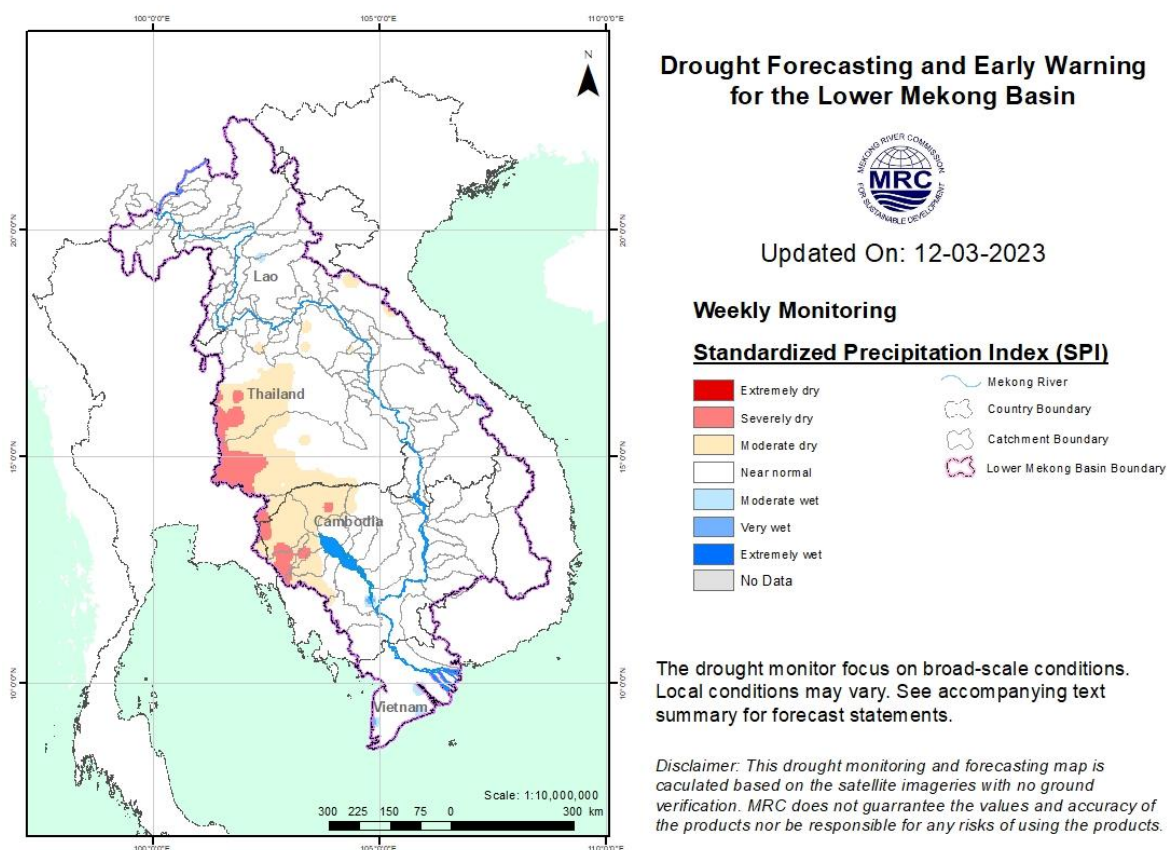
100°0'0"E
105°0'0"E
110°0'0"E

N

20°0'0"N
20°0'0"N
15°0'0"N
15°0'0"N
10°0'0"N
10°0'0"N

Lao
Thailand
Cambodia
Vietnam

Scale: 1:10,000,000
300 225 150 75 0 300 km

100°0'0"E
105°0'0"E
110°0'0"E

Drought Forecasting and Early Warning for the Lower Mekong Basin

MEKONG RIVER COMMISSION
MRC
FOR SUSTAINABLE DEVELOPMENT

Updated On: 12-03-2023

Weekly Monitoring

Standardized Precipitation Index (SPI)

Extremely dry
Severely dry
Moderate dry
Near normal
Moderate wet
Very wet
Extremely wet
No Data

Mekong River
Country Boundary
Catchment Boundary
Lower Mekong Basin Boundary

The drought monitor focus on broad-scale conditions. Local conditions may vary. See accompanying text summary for forecast statements.

Disclaimer: This drought monitoring and forecasting map is caculated based on the satellite imageries with no ground verification. MRC does not guarrantee the values and accuracy of the products nor be responsible for any risks of using the products.